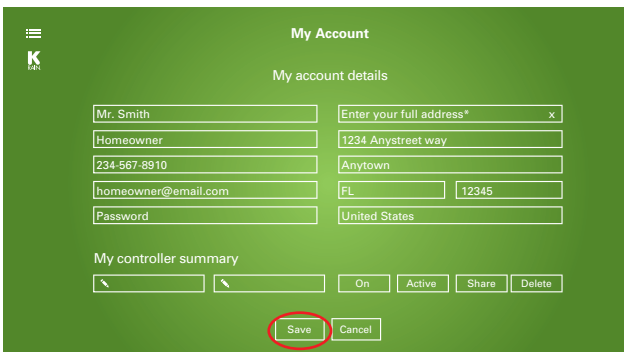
My Account

K
RAIN

My account details

Mr. Smith

Enter your full address* x

Homeowner

1234 Anystreet way

234-567-8910

Anytown

homeowner@email.com

FL

12345

Password

United States

My controller summary

On

Active

Share

Delete

Save

Cancel